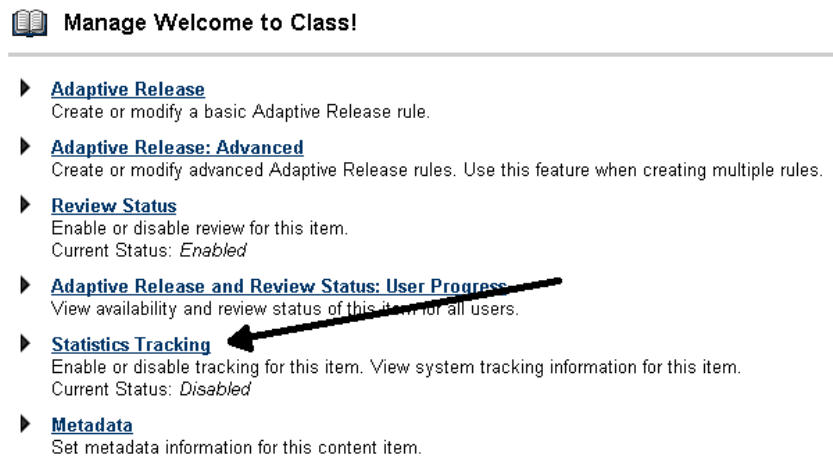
Manage Welcome to Class!

Adaptive Release
Create or modify a basic Adaptive Release rule.

Adaptive Release: Advanced
Create or modify advanced Adaptive Release rules. Use this feature when creating multiple rules.

Review Status
Enable or disable review for this item.
Current Status: Enabled

Adaptive Release and Review Status: User Progress
View availability and review status of this item for all users.

Statistics Tracking
Enable or disable tracking for this item. View system tracking information for this item.
Current Status: Disabled

Metadata
Set metadata information for this content item.